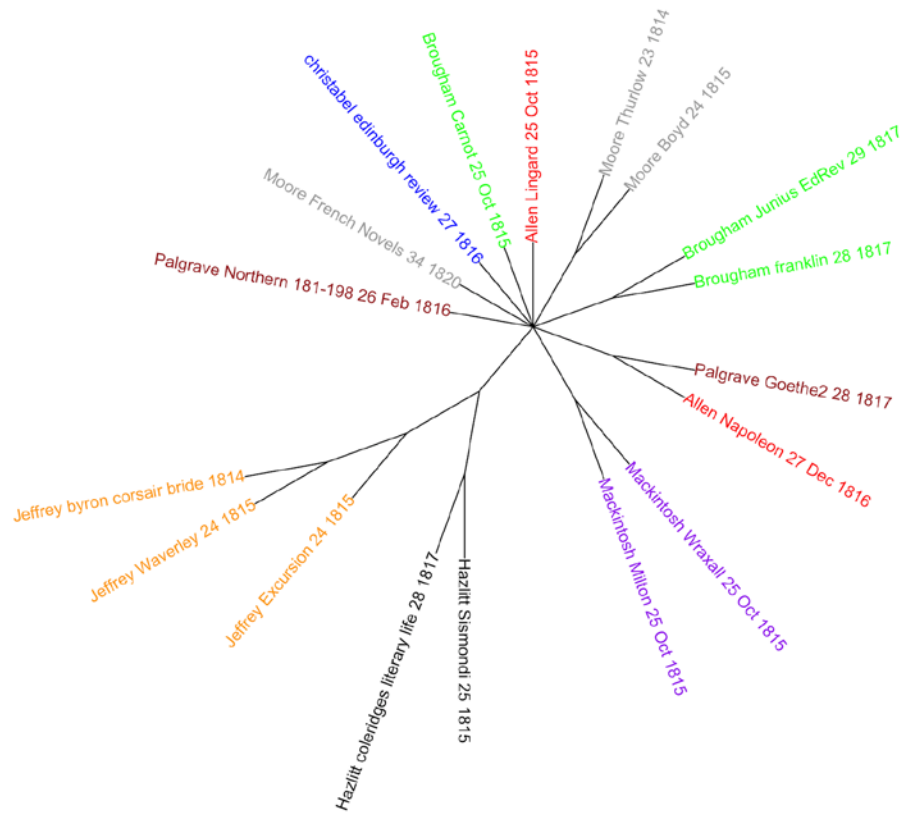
christabel edinburgh review 27 1816
Brougham Carnot 25 Oct 1815
Allen Lingard 25 Oct 1815
Moore Thurlow 23 1814
Moore Boyd 24 1815
Brougham Junius EdRev 29 1817
Brougham franklin 28 1817
Moore French Novels 34 1820
Palgrave Northern 181-198 26 Feb 1816
Palgrave Goethe2 28 1817
Allen Napoleon 27 Dec 1816
Mackintosh Wraxall 25 Oct 1815
Mackintosh Milton 25 Oct 1815
Jeffrey byron corsair bride 1814
Jeffrey Waverley 24 1815
Jeffrey Excursion 24 1815
Hazlitt coleridges literary life 28 1817
Hazlitt Sismondi 25 1815